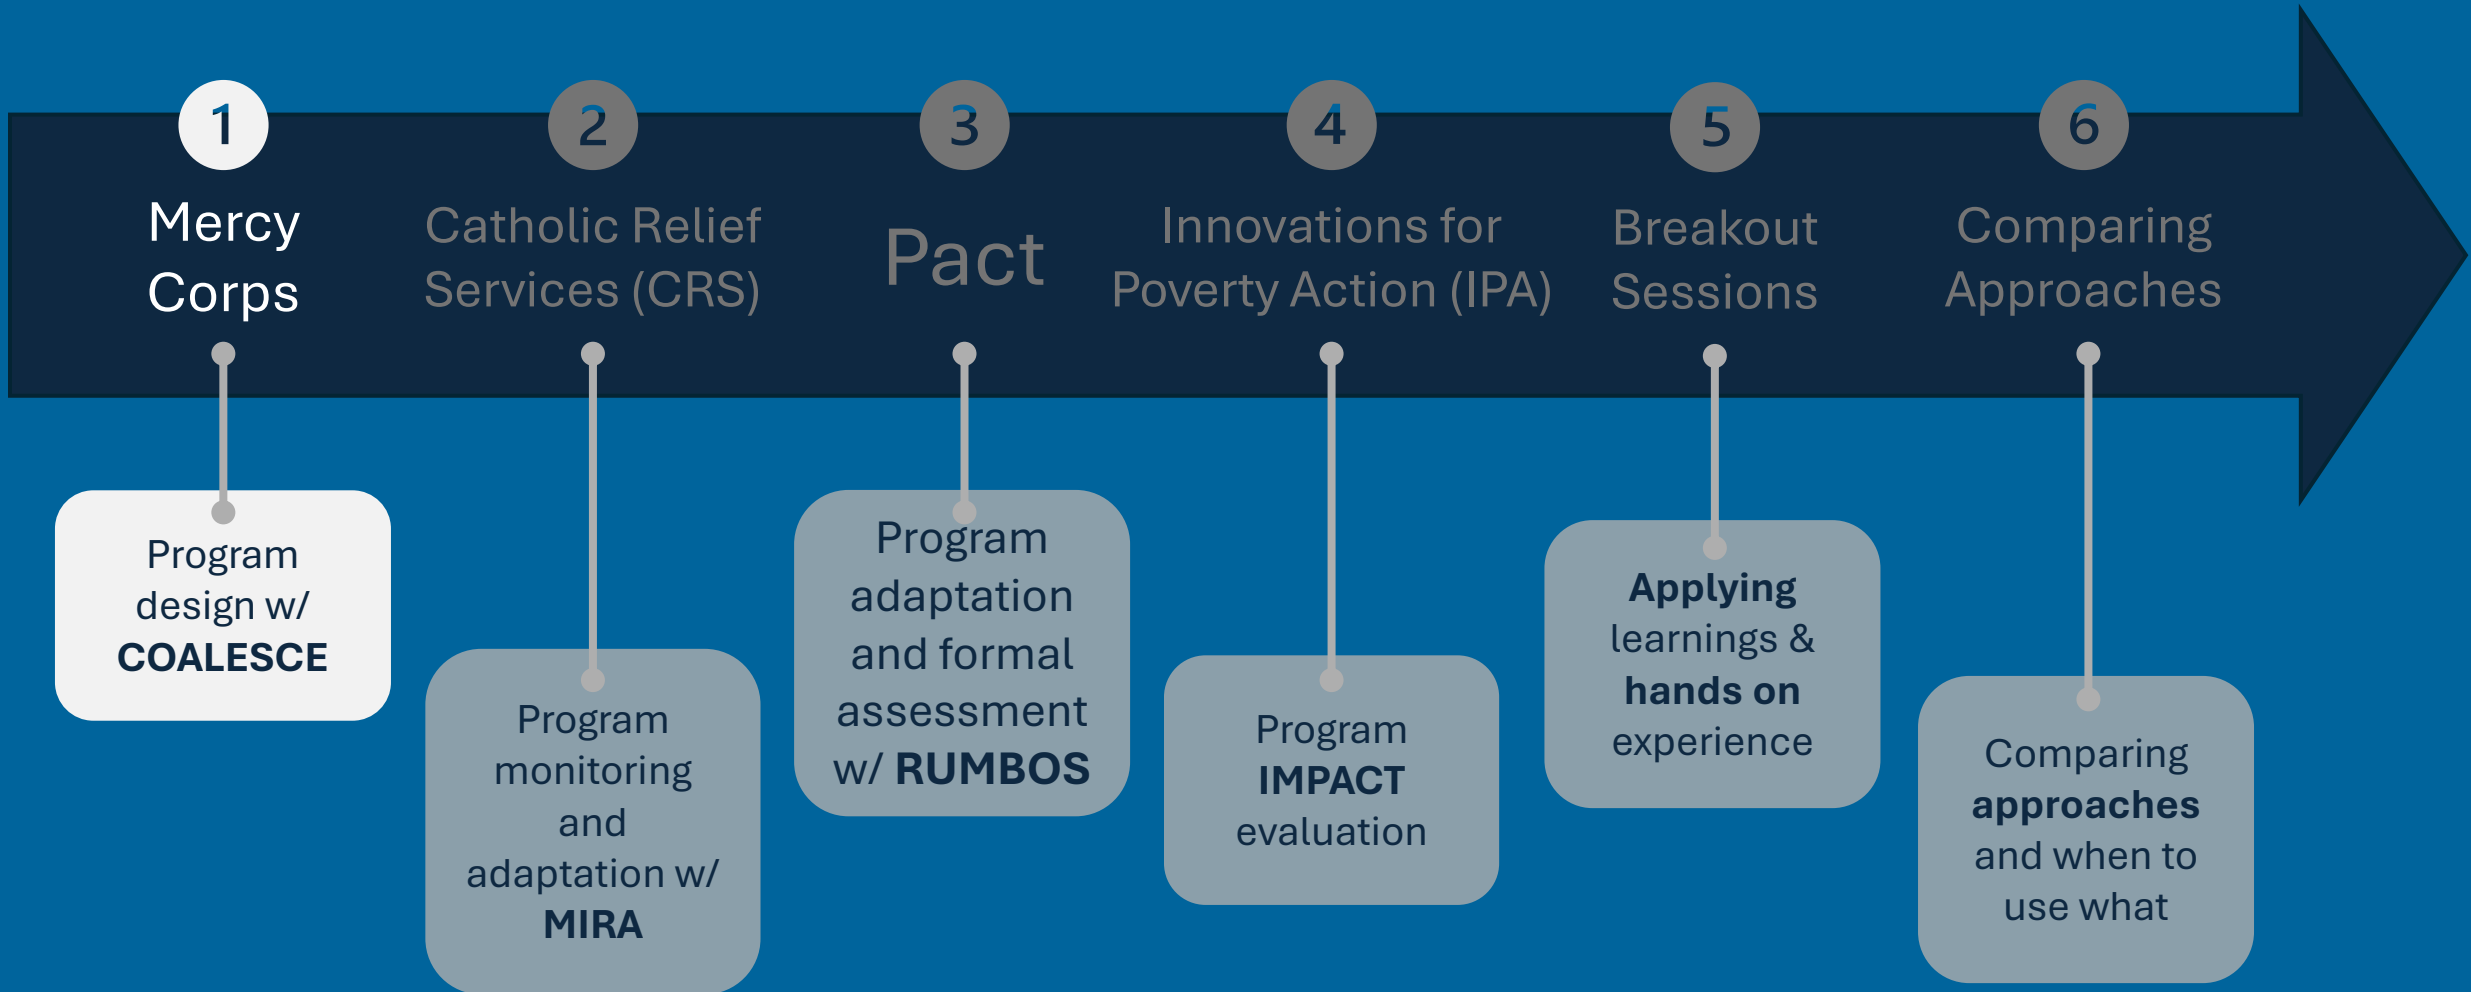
1
Mercy Corps

Program design w/ COALESCE

2
Catholic Relief Services (CRS)

Program monitoring and adaptation w/ MIRA

3
Pact

Program adaptation and formal assessment w/ RUMBOS

4
Innovations for Poverty Action (IPA)

Program IMPACT evaluation

5
Breakout Sessions

Applying learnings & hands on experience

6
Comparing Approaches

Comparing approaches and when to use what